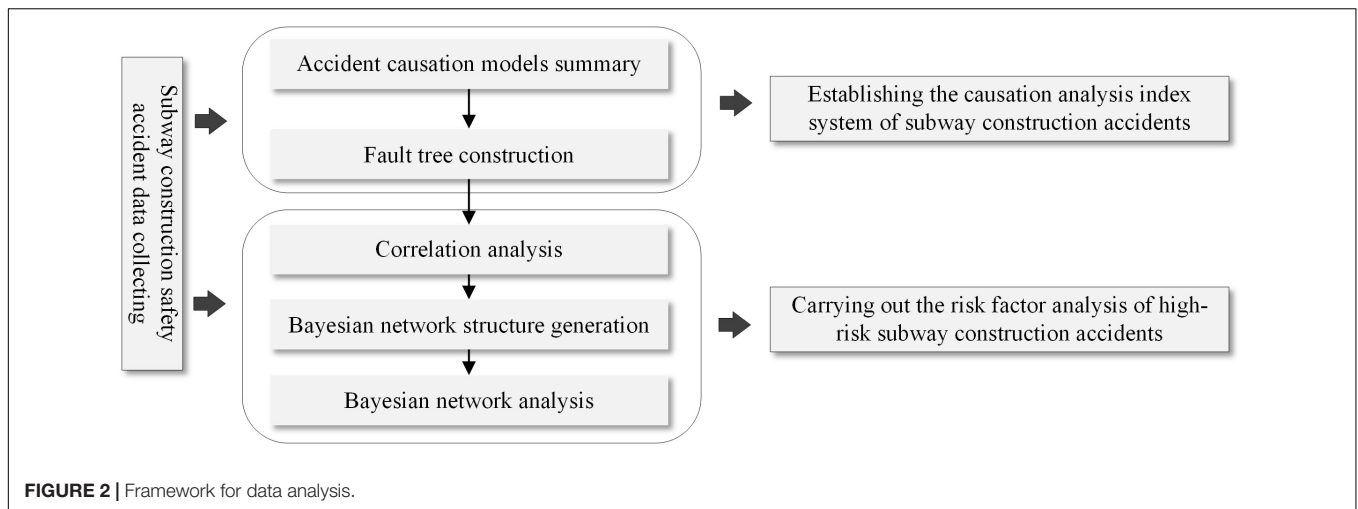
Subway construction safety accident data collecting

Accident causation models summary

Fault tree construction

Establishing the causation analysis index system of subway construction accidents

Correlation analysis

Bayesian network structure generation

Bayesian network analysis

Carrying out the risk factor analysis of high-risk subway construction accidents

FIGURE 2 | Framework for data analysis.